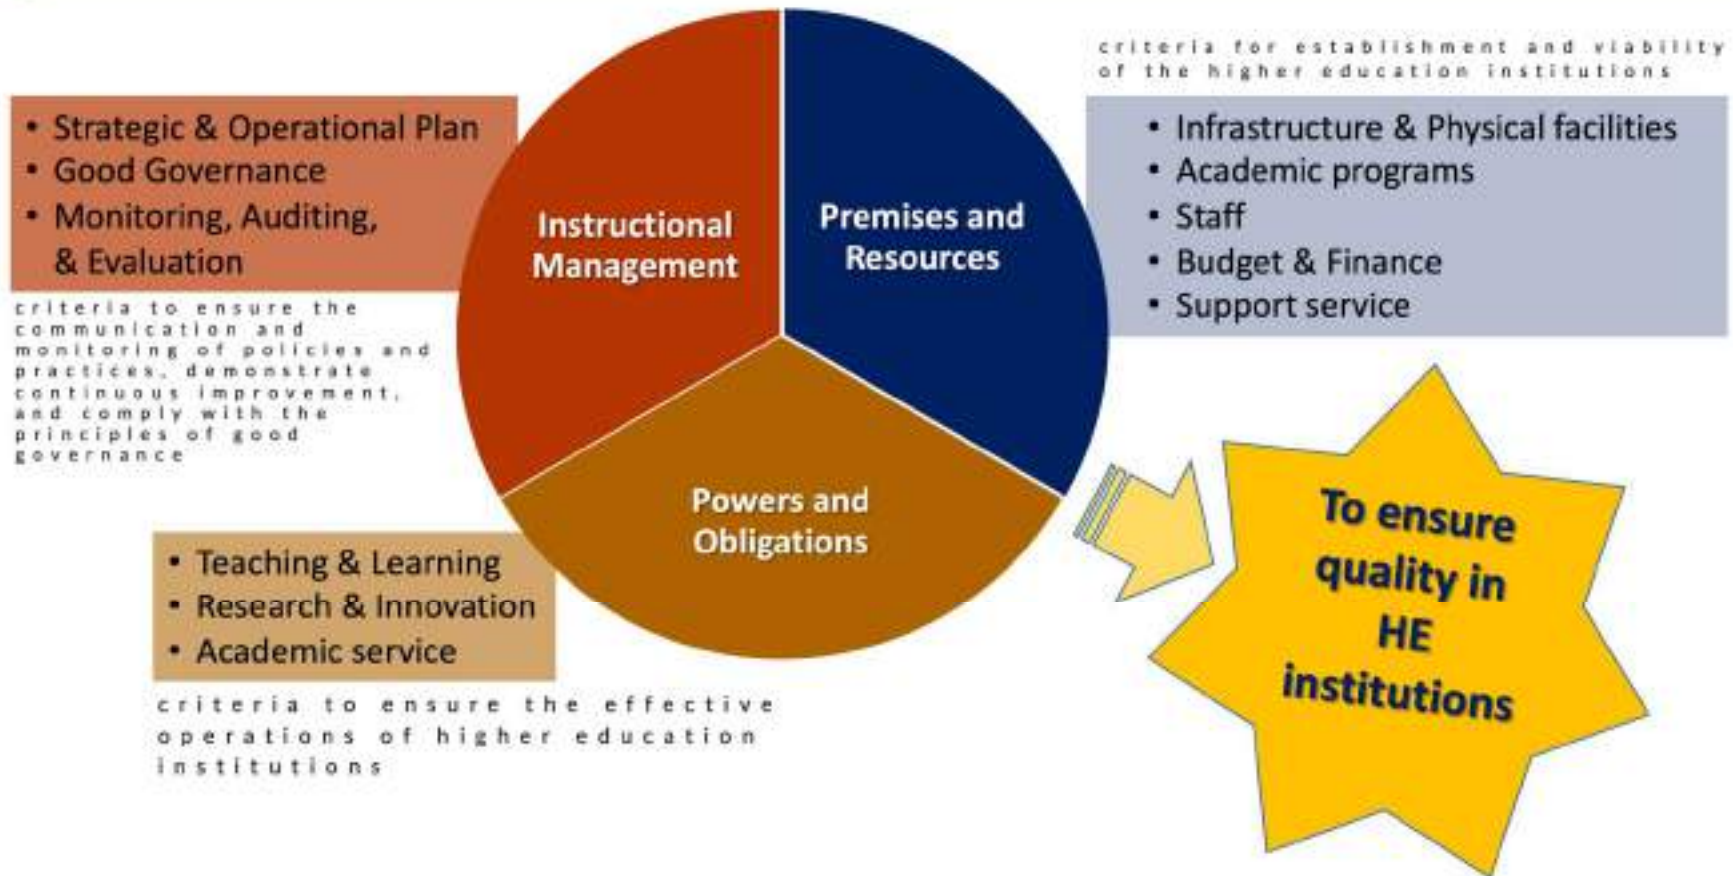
criteria for establishment and viability of the higher education institutions

• Strategic & Operational Plan
• Good Governance
• Monitoring, Auditing, & Evaluation

criteria to ensure the communication and monitoring of policies and practices, demonstrate continuous improvement, and comply with the principles of good governance

Instructional Management

Premises and Resources

• Infrastructure & Physical facilities
• Academic programs
• Staff
• Budget & Finance
• Support service

Powers and Obligations

• Teaching & Learning
• Research & Innovation
• Academic service

criteria to ensure the effective operations of higher education institutions

To ensure quality in HE institutions